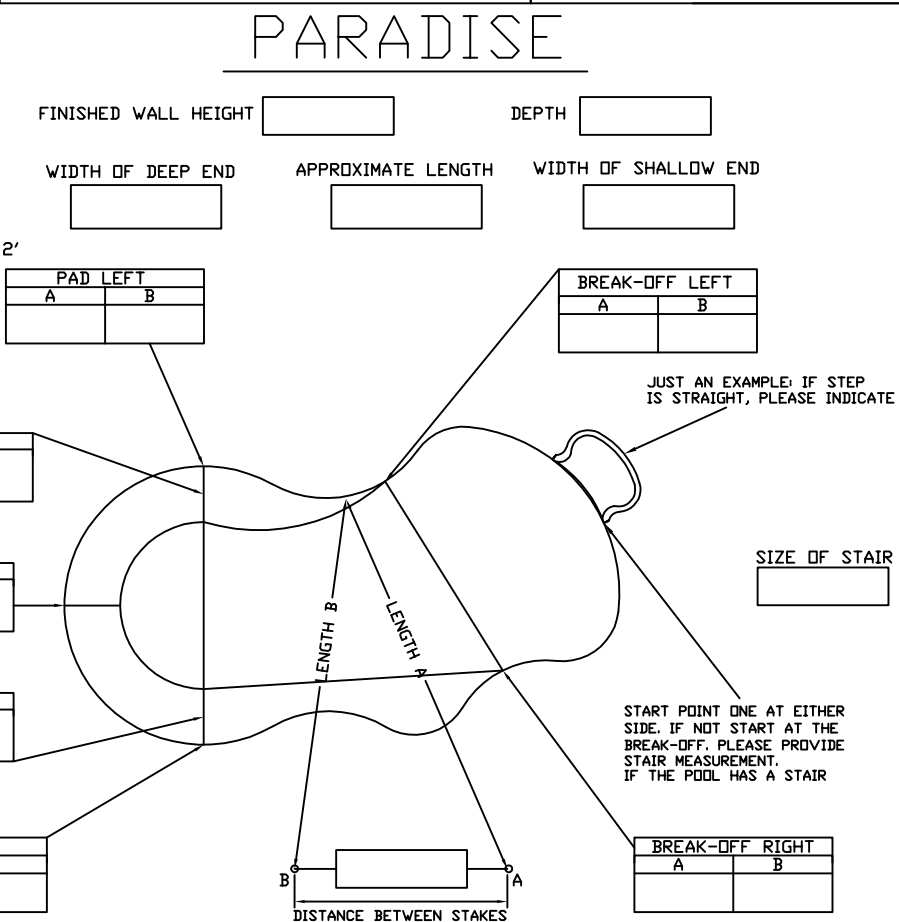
PARADISE

FINISHED WALL HEIGHT

DEPTH

WIDTH OF DEEP END

APPROXIMATE LENGTH

WIDTH OF SHALLOW END

2'

| PAD LEFT | |
|---|---|
| A | B |
| | |

| BREAK-OFF LEFT | |
|---|---|
| A | B |
| | |

JUST AN EXAMPLE: IF STEP IS STRAIGHT, PLEASE INDICATE

SIZE OF STAIR

LENGTH B

LENGTH A

START POINT ONE AT EITHER SIDE. IF NOT START AT THE BREAK-OFF. PLEASE PROVIDE STAIR MEASUREMENT. IF THE POOL HAS A STAIR

| BREAK-OFF RIGHT | |
|---|---|
| A | B |
| | |

B

A

DISTANCE BETWEEN STAKES